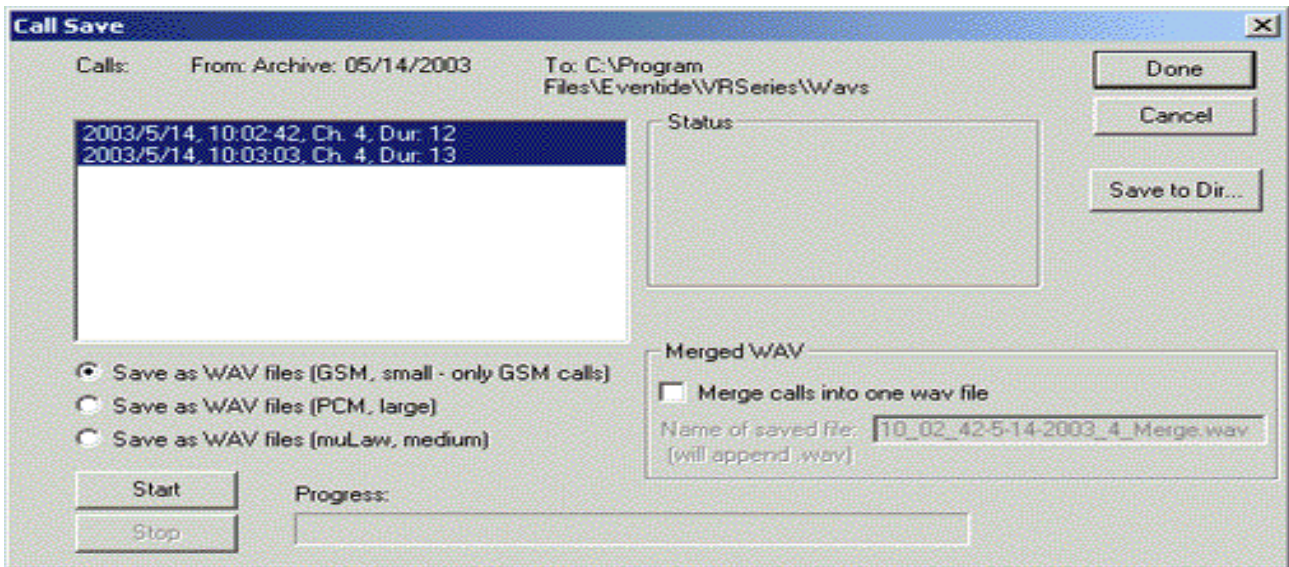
Call Save

Calls: From: Archive: 05/14/2003 To: C:\Program Files\Eventide\VRSeries\Wavs

Done

Cancel

2003/5/14, 10:02:42, Ch. 4, Dur: 12
2003/5/14, 10:03:03, Ch. 4, Dur: 13

Status

Save to Dir...

Save as WAV files (GSM, small - only GSM calls)
Save as WAV files (PCM, large)
Save as WAV files (muLaw, medium)

Merged WAV
Merge calls into one wav file
Name of saved file: 10_02_42-5-14-2003_4_Merge.wav
(will append .wav)

Start

Stop

Progress: